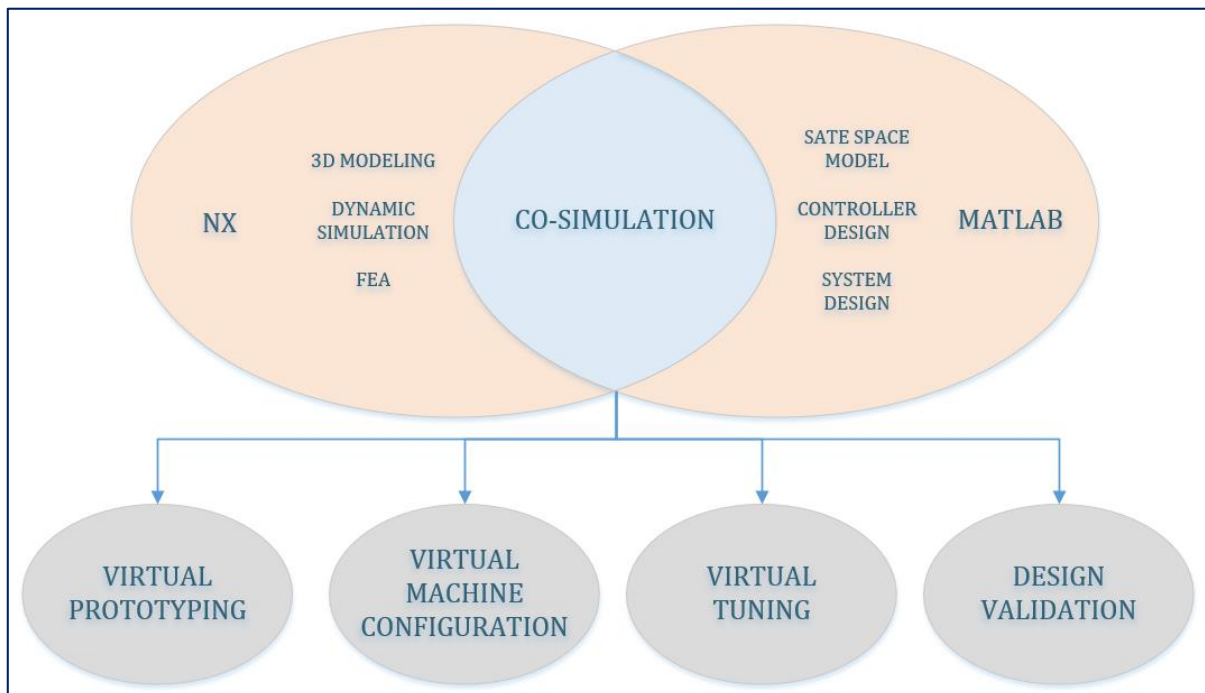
NX

3D MODELING

DYNAMIC SIMULATION

FEA

CO-SIMULATION

SATE SPACE MODEL

CONTROLLER DESIGN

SYSTEM DESIGN

MATLAB

VIRTUAL PROTOTYPING

VIRTUAL MACHINE CONFIGURATION

VIRTUAL TUNING

DESIGN VALIDATION